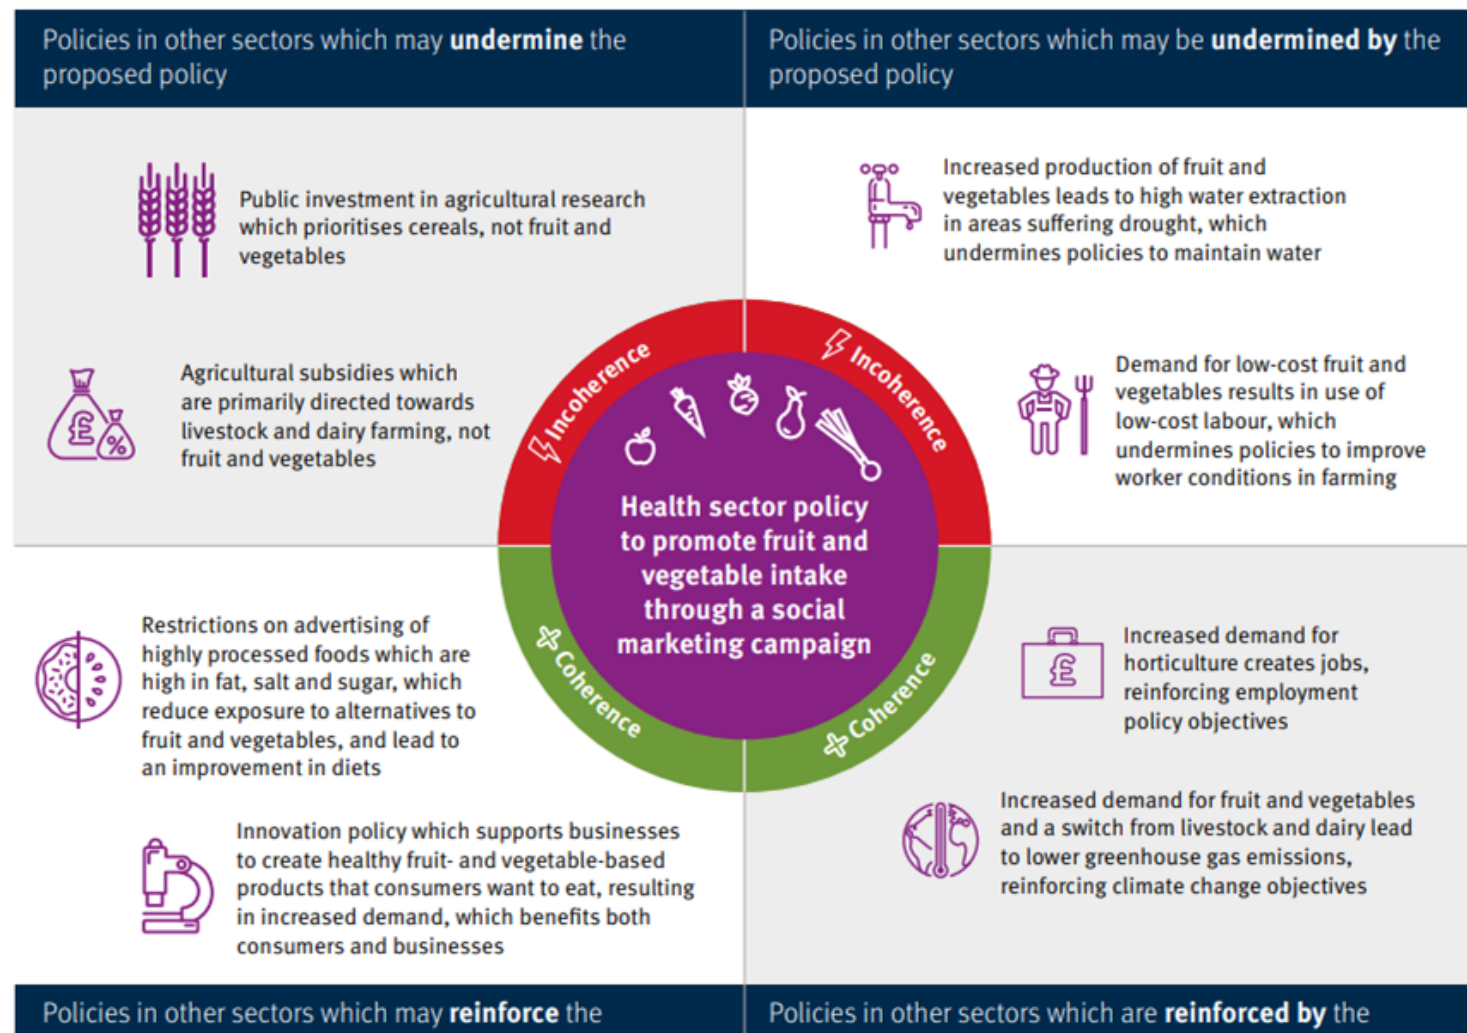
Policies in other sectors which may **undermine** the proposed policy

Policies in other sectors which may be **undermined by** the proposed policy

Public investment in agricultural research which prioritises cereals, not fruit and vegetables

Agricultural subsidies which are primarily directed towards livestock and dairy farming, not fruit and vegetables

Increased production of fruit and vegetables leads to high water extraction in areas suffering drought, which undermines policies to maintain water

Demand for low-cost fruit and vegetables results in use of low-cost labour, which undermines policies to improve worker conditions in farming

Incoherence

Incoherence

Health sector policy to promote fruit and vegetable intake through a social marketing campaign

Coherence

Coherence

Restrictions on advertising of highly processed foods which are high in fat, salt and sugar, which reduce exposure to alternatives to fruit and vegetables, and lead to an improvement in diets

Innovation policy which supports businesses to create healthy fruit- and vegetable-based products that consumers want to eat, resulting in increased demand, which benefits both consumers and businesses

Increased demand for horticulture creates jobs, reinforcing employment policy objectives

Increased demand for fruit and vegetables and a switch from livestock and dairy lead to lower greenhouse gas emissions, reinforcing climate change objectives

Policies in other sectors which may **reinforce** the

Policies in other sectors which are **reinforced by** the